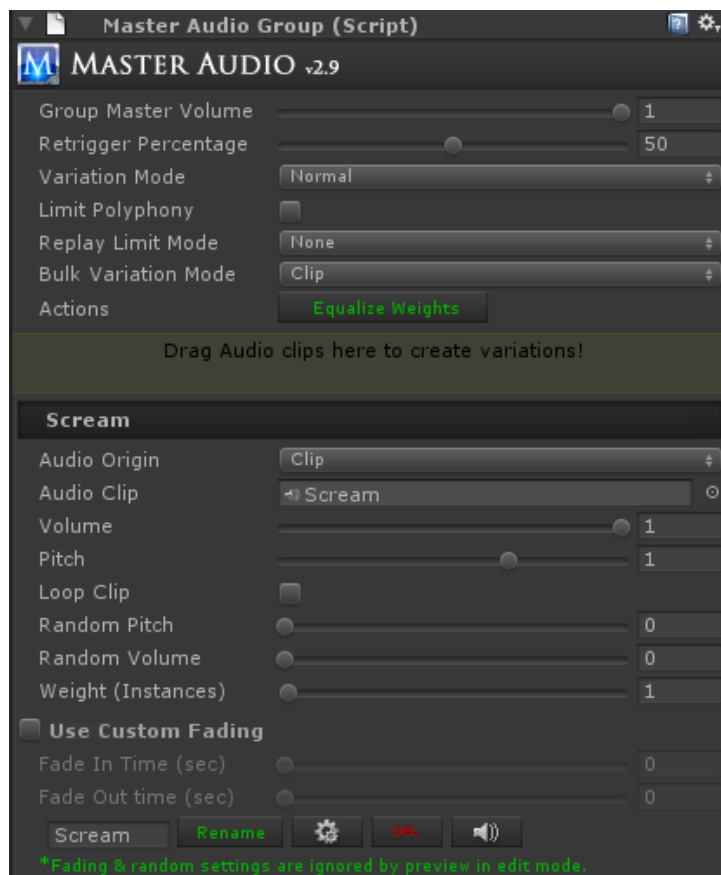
Master Audio Group (Script)

M MASTER AUDIO v2.9

Group Master Volume 1
Retrigger Percentage 50
Variation Mode Normal
Limit Polyphony
Replay Limit Mode None
Bulk Variation Mode Clip
Actions Equalize Weights

Drag Audio clips here to create variations!

Scream

Audio Origin Clip
Audio Clip Scream
Volume 1
Pitch 1
Loop Clip
Random Pitch 0
Random Volume 0
Weight (Instances) 1

Use Custom Fading
Fade In Time (sec) 0
Fade Out time (sec) 0

Scream Rename DEL

*Fading & random settings are ignored by preview in edit mode.